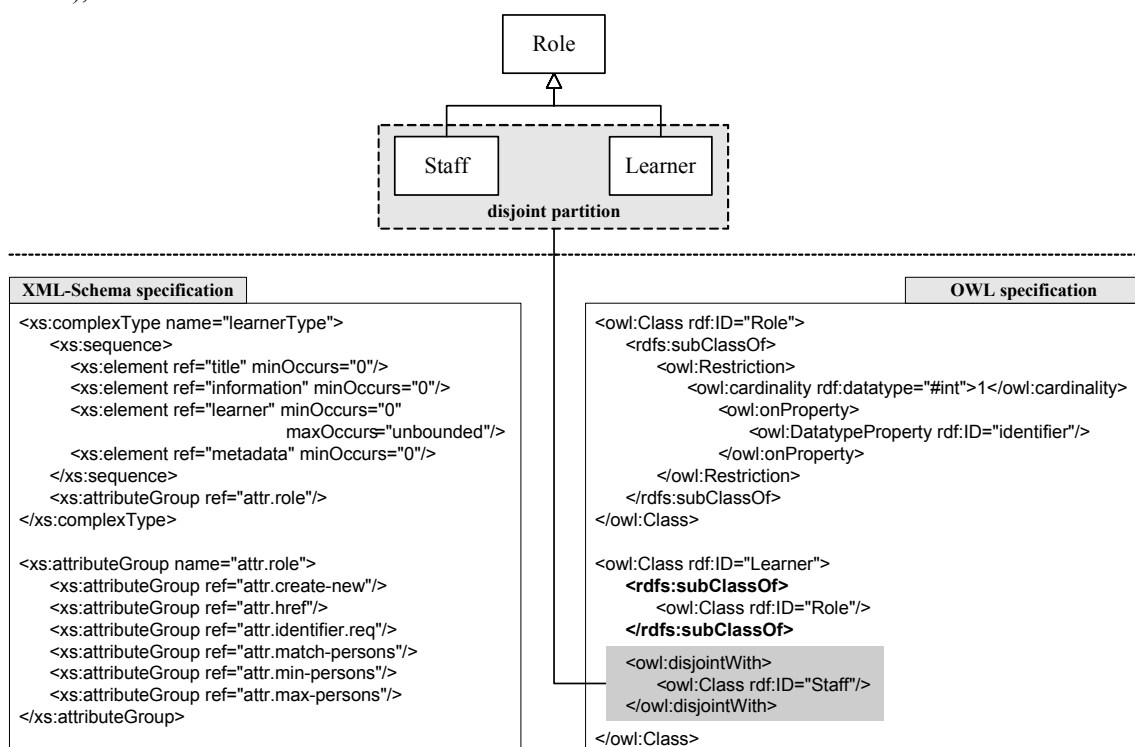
Role

Staff

Learner

disjoint partition

XML-Schema specification

<xs:complexType name="learnerType">
<xs:sequence>
<xs:element ref="title" minOccurs="0"/>
<xs:element ref="information" minOccurs="0"/>
<xs:element ref="learner" minOccurs="0" maxOccurs="unbounded"/>
<xs:element ref="metadata" minOccurs="0"/>
</xs:sequence>
<xs:attributeGroup ref="attr.role"/>
</xs:complexType>

<xs:attributeGroup name="attr.role">
<xs:attributeGroup ref="attr.create-new"/>
<xs:attributeGroup ref="attr.href"/>
<xs:attributeGroup ref="attr.identifier.req"/>
<xs:attributeGroup ref="attr.match-persons"/>
<xs:attributeGroup ref="attr.min-persons"/>
<xs:attributeGroup ref="attr.max-persons"/>
</xs:attributeGroup>

OWL specification

<owl:Class rdf:ID="Role">
<rdfs:subClassOf>
<owl:Restriction>
<owl:cardinality rdf:datatype="#int">1</owl:cardinality>
<owl:onProperty>
<owl:DatatypeProperty rdf:ID="identifier"/>
</owl:onProperty>
</owl:Restriction>
</rdfs:subClassOf>
</owl:Class>

<owl:Class rdf:ID="Learner">
<rdfs:subClassOf>
<owl:Class rdf:ID="Role"/>
</rdfs:subClassOf>
<owl:disjointWith>
<owl:Class rdf:ID="Staff"/>
</owl:disjointWith>
</owl:Class>